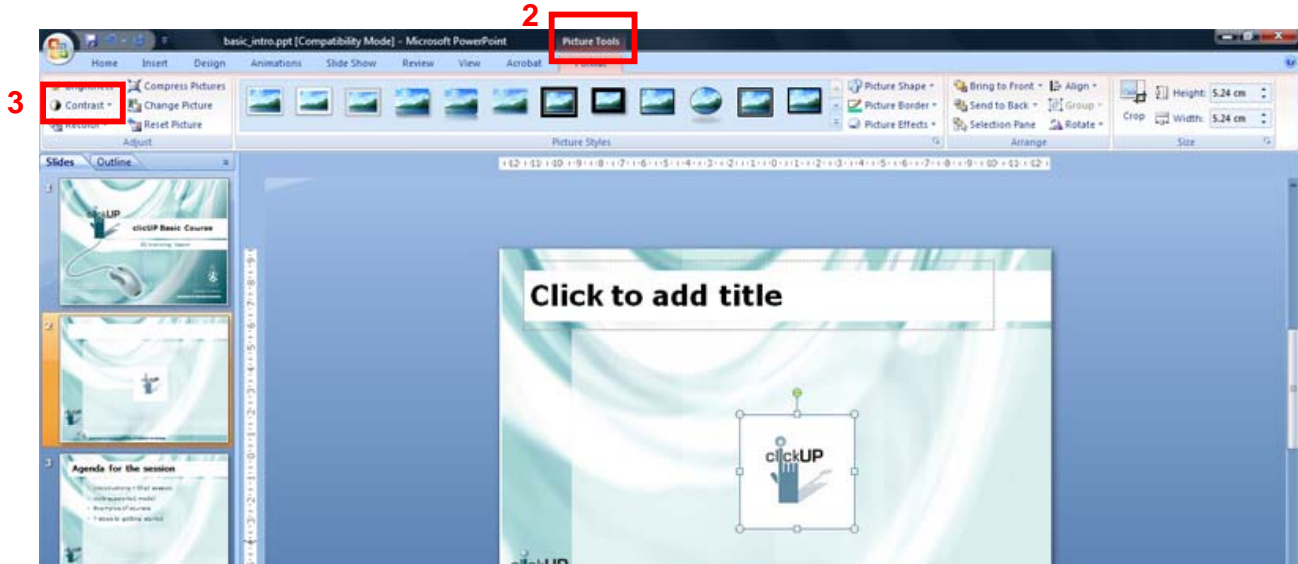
2

basic_intro.ppt [Compatibility Mode] - Microsoft PowerPoint

Picture Tools

Home Insert Design Animations Slide Show Review View Acrobat Format

3

Brightness
Contrast
Recolor
Compress Pictures
Change Picture
Reset Picture
Adjust

Picture Styles

Picture Shape
Picture Border
Picture Effects

Bring to Front
Send to Back
Selection Pane
Align
Group
Rotate
Arrange

Crop
Height: 5.24 cm
Width: 5.24 cm
Size

Slides Outline

1
clickUP
clickUP Basic Course

2

3
Agenda for the session

Click to add title

clickUP